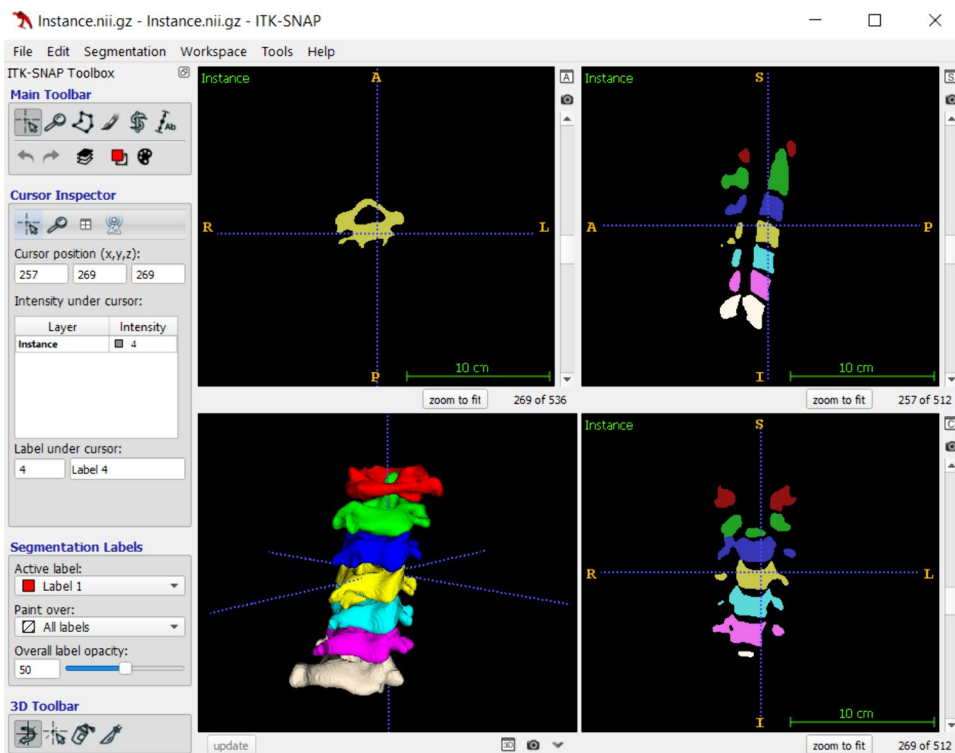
Instance.nii.gz - Instance.nii.gz - ITK-SNAP

File Edit Segmentation Workspace Tools Help

ITK-SNAP Toolbox

Main Toolbar

Cursor Inspector

Cursor position (x,y,z):

257 269 269

Intensity under cursor:

| Layer | Intensity |
|---|---|
| Instance | 4 |

Label under cursor:

4 Label 4

Segmentation Labels

Active label:

Label 1

Paint over:

All labels

Overall label opacity:

50

3D Toolbar

Instance A R L P 10 cm

zoom to fit 269 of 536

Instance S A P I 10 cm

zoom to fit 257 of 512

update

Instance S R L I 10 cm

zoom to fit 269 of 512